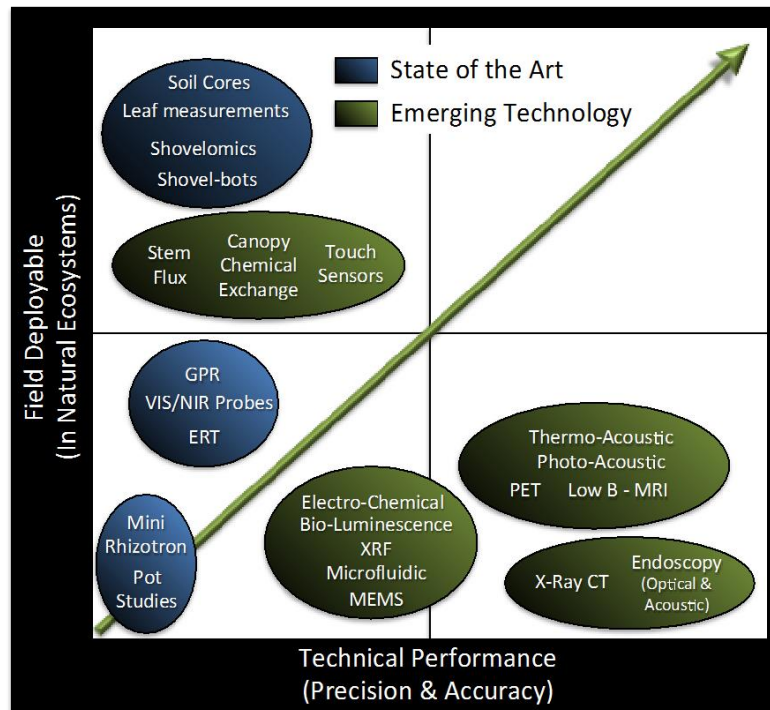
State of the Art
Emerging Technology

Soil Cores
Leaf measurements
Shovelomics
Shovel-bots

Stem Flux
Canopy Chemical Exchange
Touch Sensors

GPR
VIS/NIR Probes
ERT

Thermo-Acoustic
Photo-Acoustic
PET Low B - MRI

Mini Rhizotron
Pot Studies

Electro-Chemical
Bio-Luminescence
XRF
Microfluidic
MEMS

X-Ray CT
Endoscopy (Optical & Acoustic)

Field Deployable
(In Natural Ecosystems)

Technical Performance
(Precision & Accuracy)